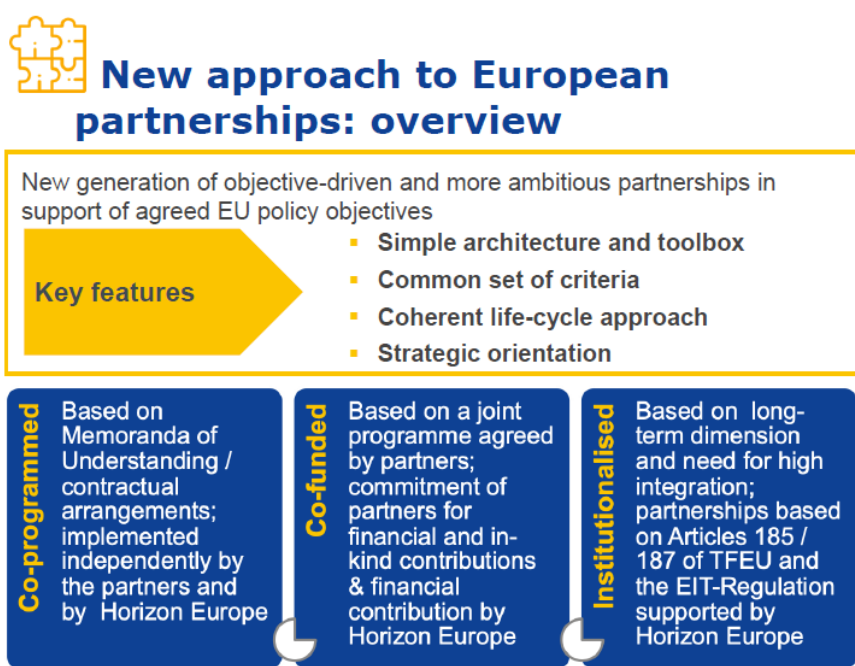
New approach to European partnerships: overview

New generation of objective-driven and more ambitious partnerships in support of agreed EU policy objectives

Key features

- Simple architecture and toolbox
- Common set of criteria
- Coherent life-cycle approach
- Strategic orientation

Co-programmed

Based on Memoranda of Understanding / contractual arrangements; implemented independently by the partners and by Horizon Europe

Co-funded

Based on a joint programme agreed by partners; commitment of partners for financial and in-kind contributions & financial contribution by Horizon Europe

Institutionalised

Based on long-term dimension and need for high integration; partnerships based on Articles 185 / 187 of TFEU and the EIT-Regulation supported by Horizon Europe